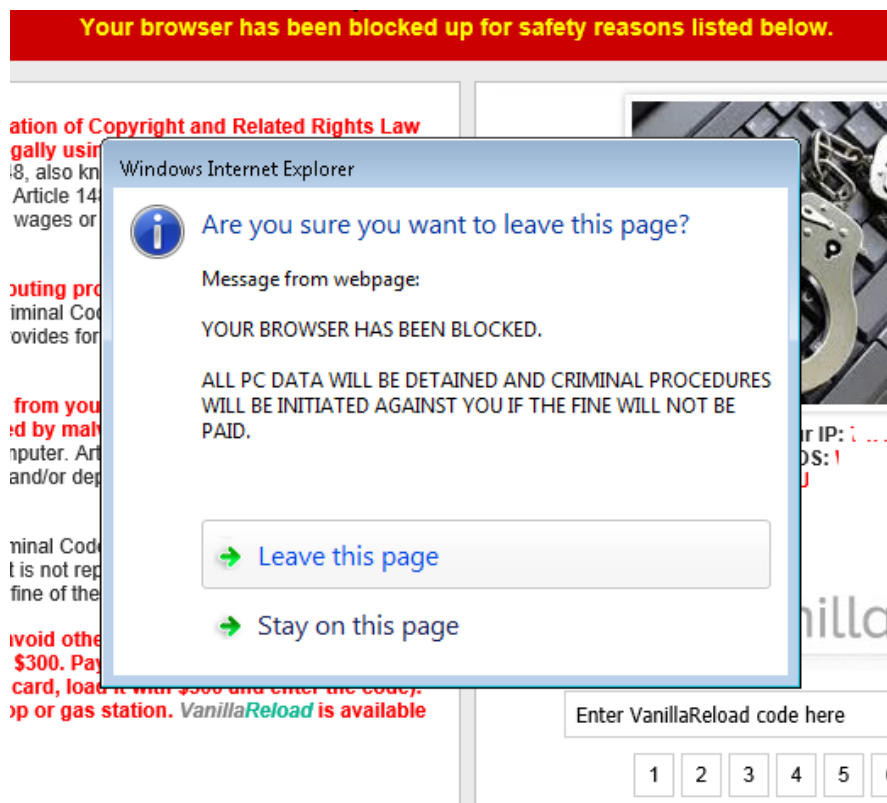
Your browser has been blocked up for safety reasons listed below.

ation of Copyright and Related Rights Law
gally usin
48, also kn
Article 14
wages or

outing pro
iminal Cod
ovides for

from you
ed by malv
nputer. Art
and/or dep

minal Code
t is not rep
fine of the

avoid othe
$300. Pay
card, load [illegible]
op or gas station. VanillaReload is available

Windows Internet Explorer

Are you sure you want to leave this page?

Message from webpage:

YOUR BROWSER HAS BEEN BLOCKED.

ALL PC DATA WILL BE DETAINED AND CRIMINAL PROCEDURES WILL BE INITIATED AGAINST YOU IF THE FINE WILL NOT BE PAID.

Leave this page

Stay on this page

r IP: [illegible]
OS: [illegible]

illa

Enter VanillaReload code here

1 2 3 4 5